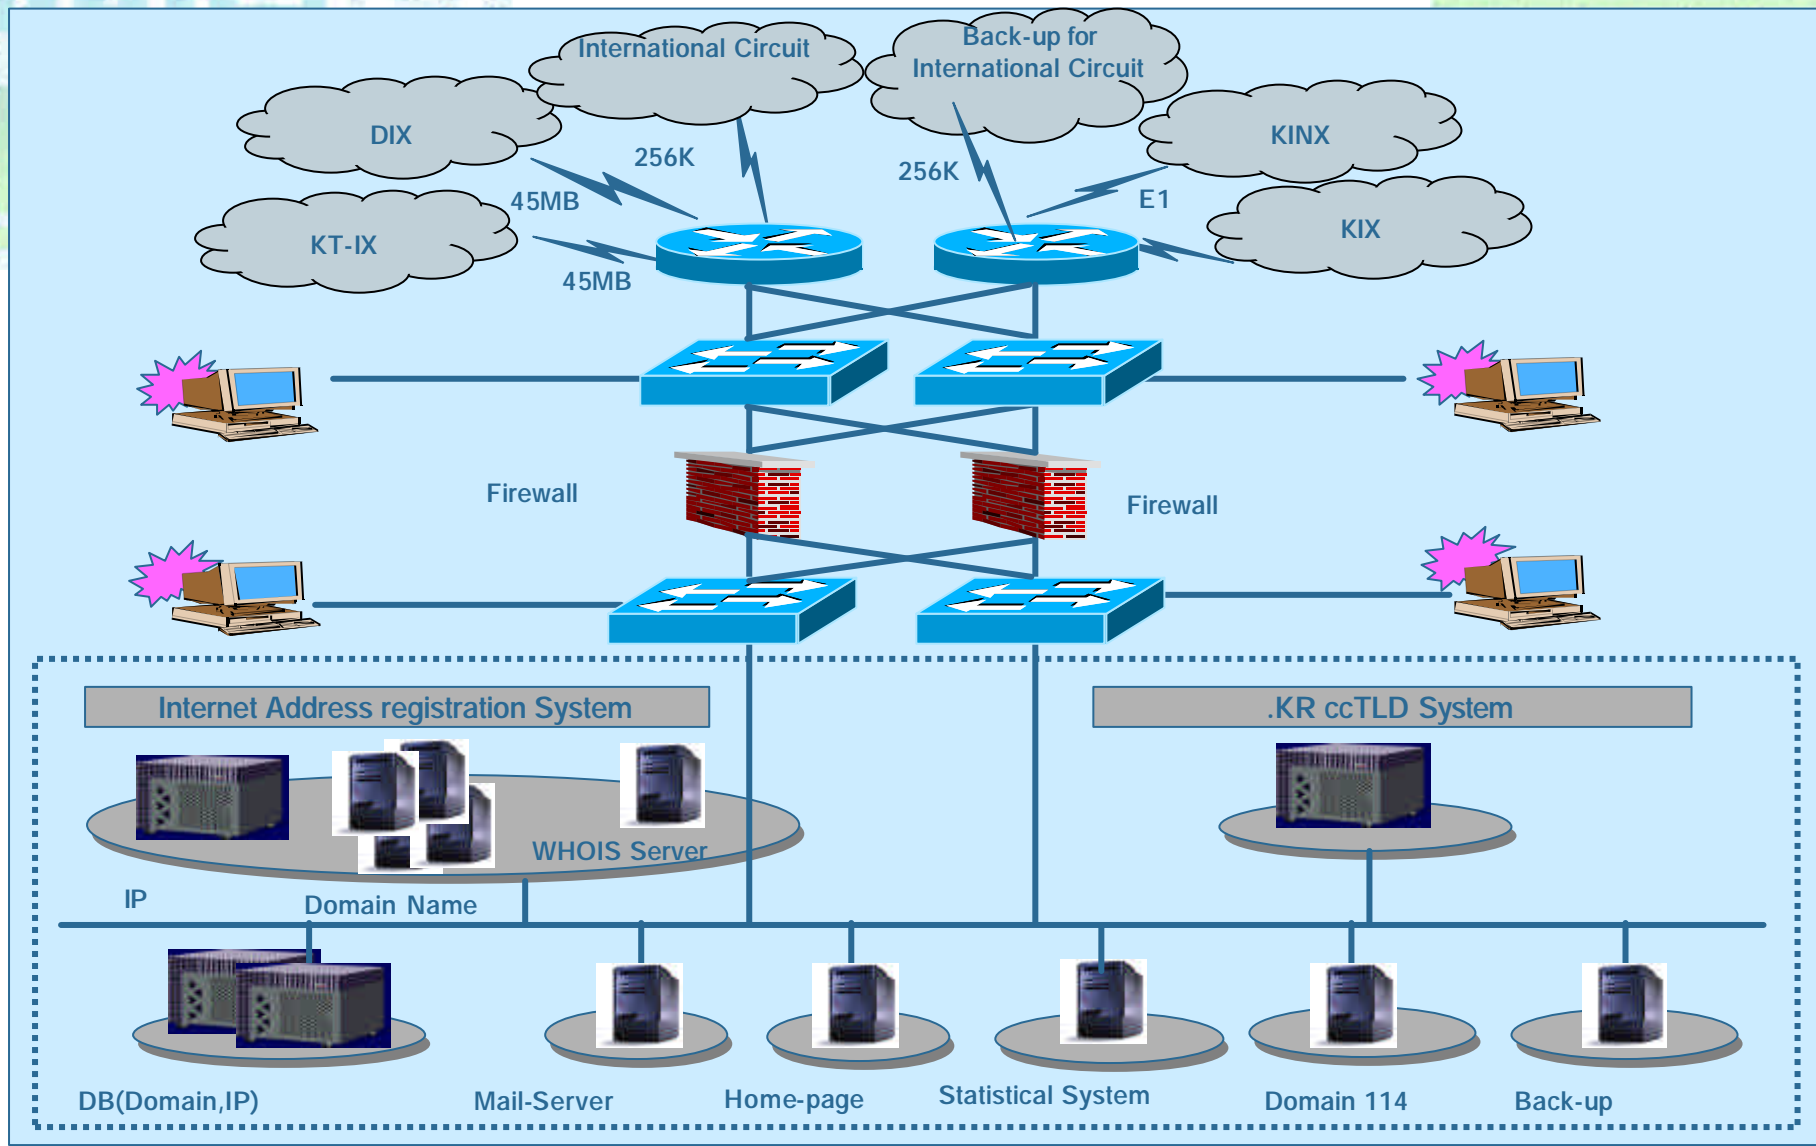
International Circuit

Back-up for International Circuit

DIX

KINX

256K

256K

45MB

E1

KT-IX

KIX

45MB

Firewall

Firewall

Internet Address registration System

.KR ccTLD System

WHOIS Server

IP

Domain Name

DB(Domain,IP)

Mail-Server

Home-page

Statistical System

Domain 114

Back-up